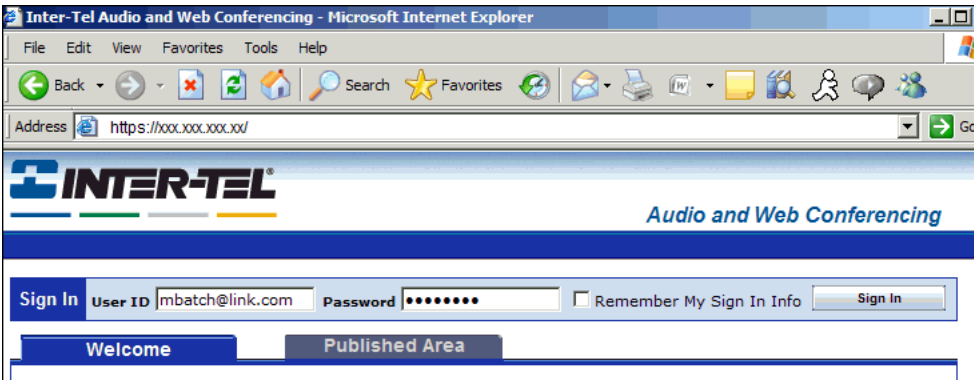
Inter-Tel Audio and Web Conferencing - Microsoft Internet Explorer

File Edit View Favorites Tools Help

Back Search Favorites

Address https://xxx.xxx.xxx.xx/

Go

INTER-TEL®

Audio and Web Conferencing

Sign In User ID mbatch@link.com Password ••••••••• Remember My Sign In Info Sign In

Welcome

Published Area